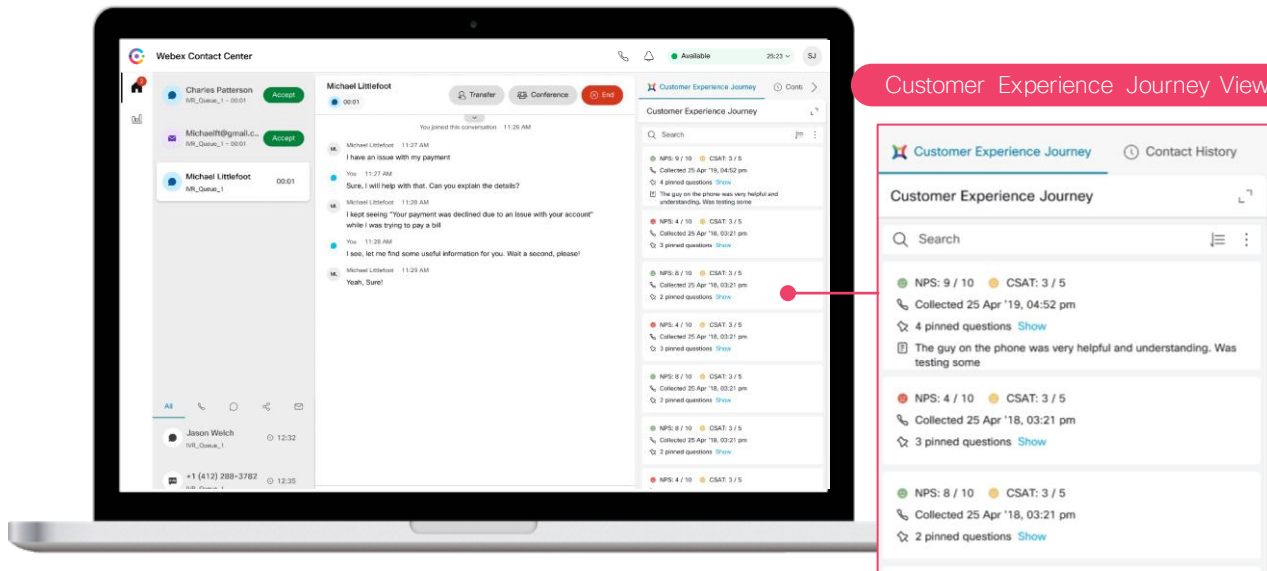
Webex Contact Center

Available 25:23 SJ

Charles Patterson
IVR_Queue_1 - 00:01
Accept

Michaelft@gmail.c...
IVR_Queue_1 - 00:01
Accept

Michael Littlefoot
IVR_Queue_1
00:01

All

Jason Welch
IVR_Queue_1
12:32

+1 (412) 288-3782
12:35

Michael Littlefoot
00:01
Transfer
Conference
End

You joined this conversation 11:26 AM

Michael Littlefoot 11:27 AM
I have an issue with my payment

You 11:27 AM
Sure, I will help with that. Can you explain the details?

Michael Littlefoot 11:28 AM
I kept seeing "Your payment was declined due to an issue with your account" while I was trying to pay a bill

You 11:28 AM
I see, let me find some useful information for you. Wait a second, please!

Michael Littlefoot 11:28 AM
Yeah, Sure!

Customer Experience Journey
Customer Experience Journey
Search

NPS: 9 / 10 CSAT: 3 / 5
Collected 25 Apr '19, 04:52 pm
4 pinned questions Show
The guy on the phone was very helpful and understanding. Was testing some

NPS: 4 / 10 CSAT: 3 / 5
Collected 25 Apr '18, 03:21 pm
3 pinned questions Show

NPS: 8 / 10 CSAT: 3 / 5
Collected 25 Apr '18, 03:21 pm
2 pinned questions Show

NPS: 4 / 10 CSAT: 3 / 5
Collected 25 Apr '18, 03:21 pm
3 pinned questions Show

NPS: 8 / 10 CSAT: 3 / 5
Collected 25 Apr '18, 03:21 pm
2 pinned questions Show

NPS: 8 / 10 CSAT: 3 / 5
Collected 25 Apr '18, 03:21 pm
2 pinned questions Show

NPS: 4 / 10 CSAT: 3 / 5

Customer Experience Journey View

Customer Experience Journey
Contact History
Customer Experience Journey
Search

NPS: 9 / 10 CSAT: 3 / 5
Collected 25 Apr '19, 04:52 pm
4 pinned questions Show
The guy on the phone was very helpful and understanding. Was testing some

NPS: 4 / 10 CSAT: 3 / 5
Collected 25 Apr '18, 03:21 pm
3 pinned questions Show

NPS: 8 / 10 CSAT: 3 / 5
Collected 25 Apr '18, 03:21 pm
2 pinned questions Show